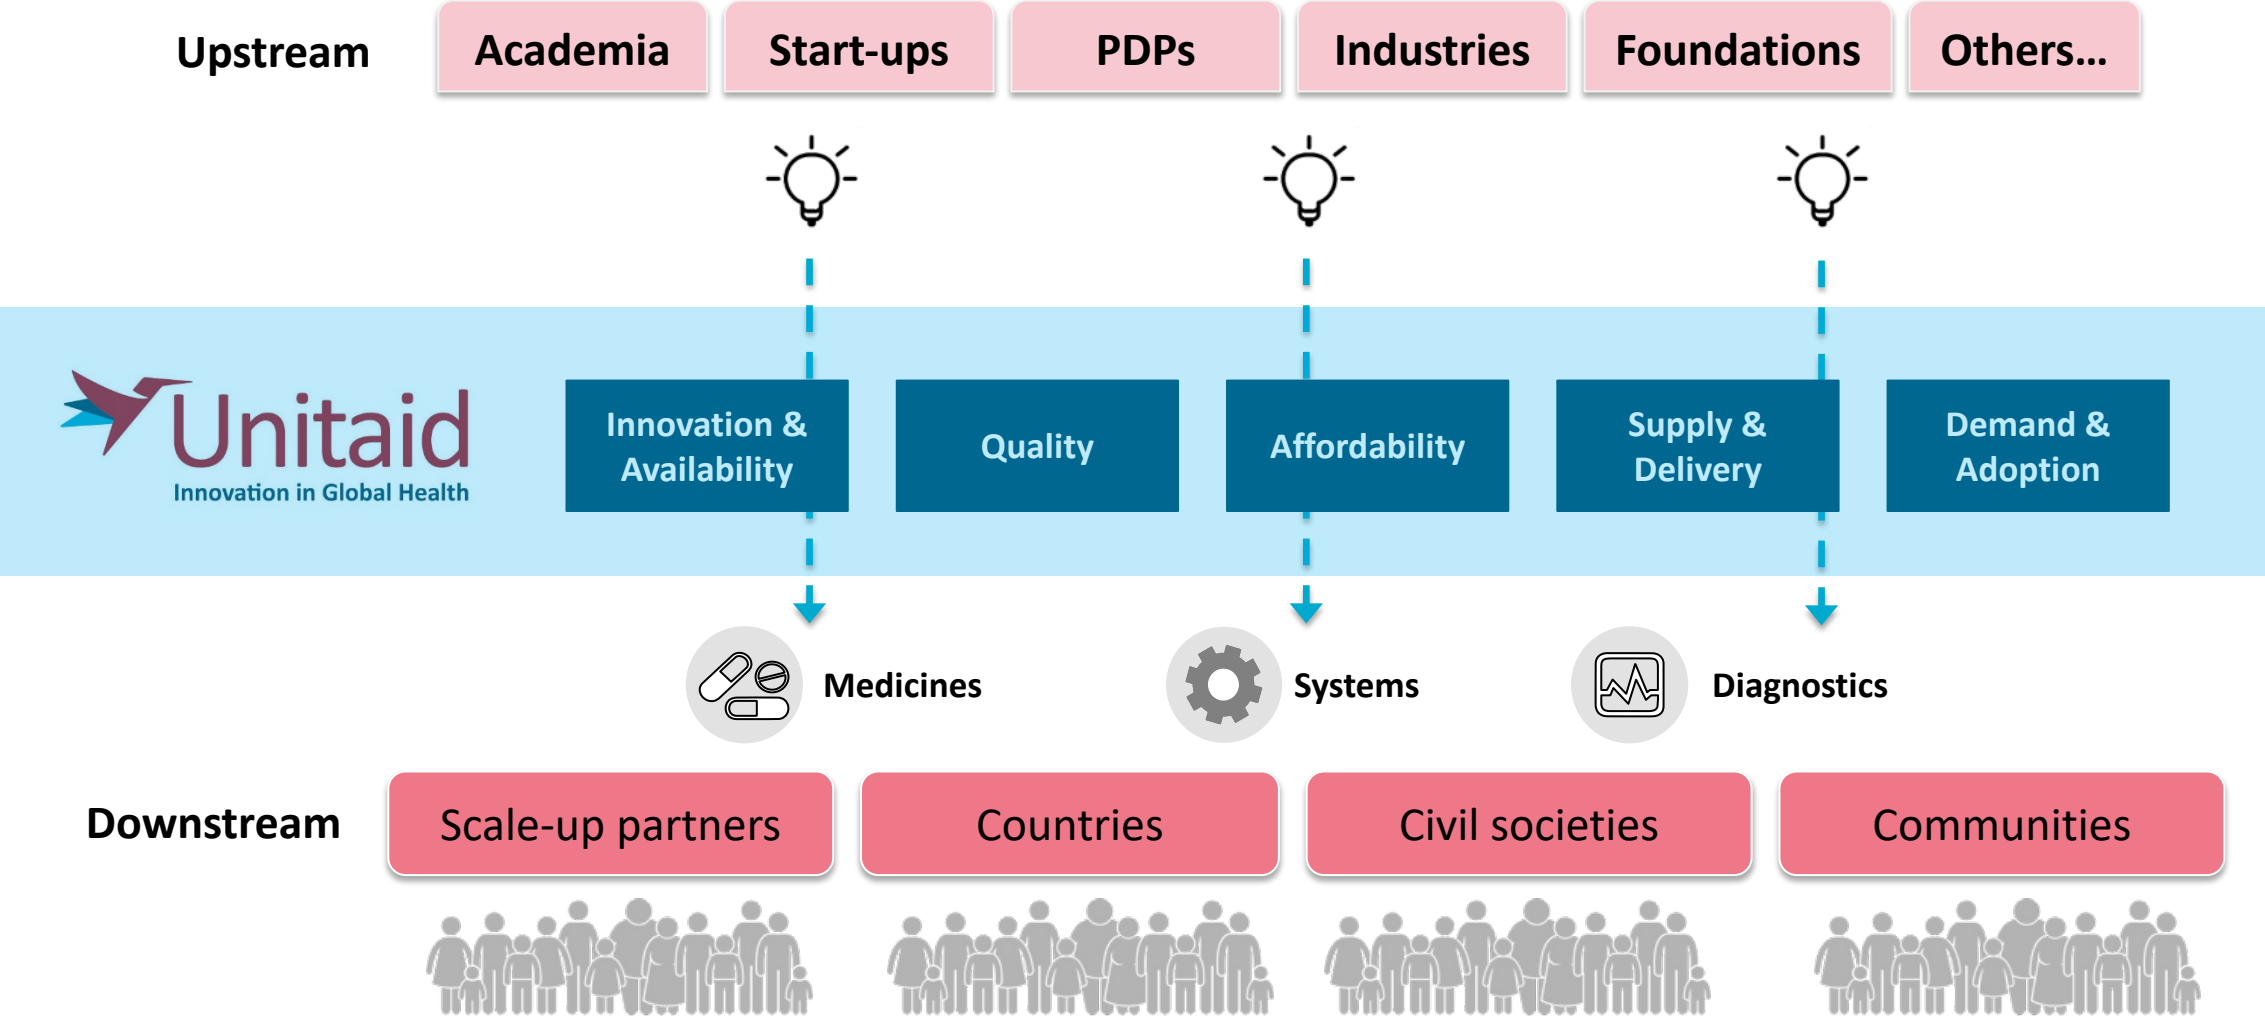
Upstream

Academia

Start-ups

PDPs

Industries

Foundations

Others...

Unitaid
Innovation in Global Health

Innovation & Availability

Quality

Affordability

Supply & Delivery

Demand & Adoption

Medicines

Systems

Diagnostics

Downstream

Scale-up partners

Countries

Civil societies

Communities